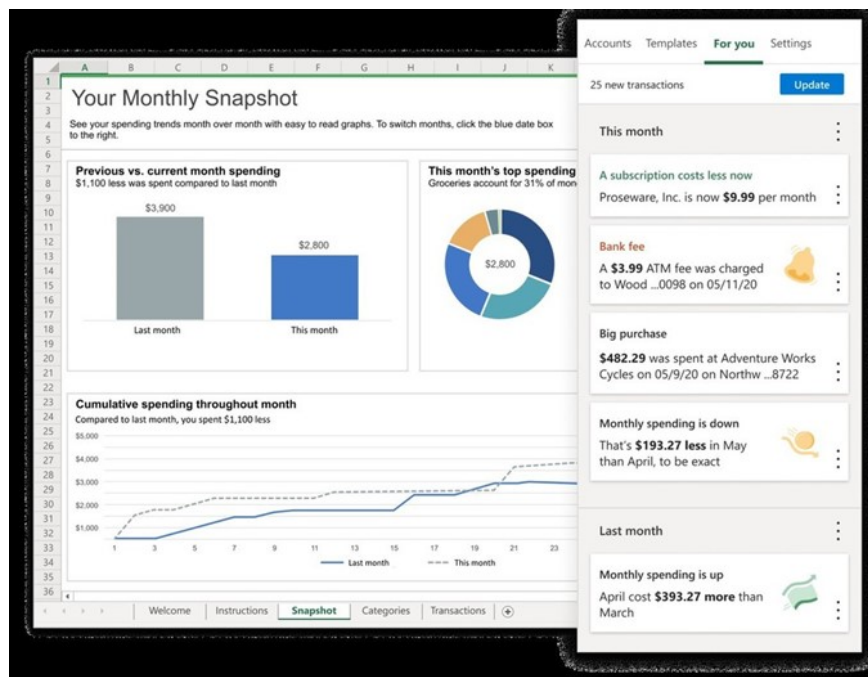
A B C D E F G H I J K

Your Monthly Snapshot

See your spending trends month over month with easy to read graphs. To switch months, click the blue date box to the right.

Previous vs. current month spending
$1,100 less was spent compared to last month

$3,900
$2,800
Last month
This month

This month's top spending
Groceries account for 31% of mon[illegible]

$2,800

Cumulative spending throughout month
Compared to last month, you spent $1,100 less

$5,000
$4,000
$3,000
$2,000
$1,000

1 3 5 7 9 11 13 15 17 19 21 23

Last month
This month

1 2 3 4 5 6 7 8 9 10 11 12 13 14 15 16 17 18 19 20 21 22 23 24 25 26 27 28 29 30 31 32 33 34 35 36

Welcome | Instructions | Snapshot | Categories | Transactions | ⊕

Accounts Templates For you Settings

25 new transactions
Update

This month

A subscription costs less now
Proseware, Inc. is now **$9.99** per month

Bank fee
A **$3.99** ATM fee was charged to Wood ...0098 on 05/11/20

Big purchase
**$482.29** was spent at Adventure Works Cycles on 05/9/20 on Northw ...8722

Monthly spending is down
That's **$193.27 less** in May than April, to be exact

Last month

Monthly spending is up
April cost **$393.27 more** than March